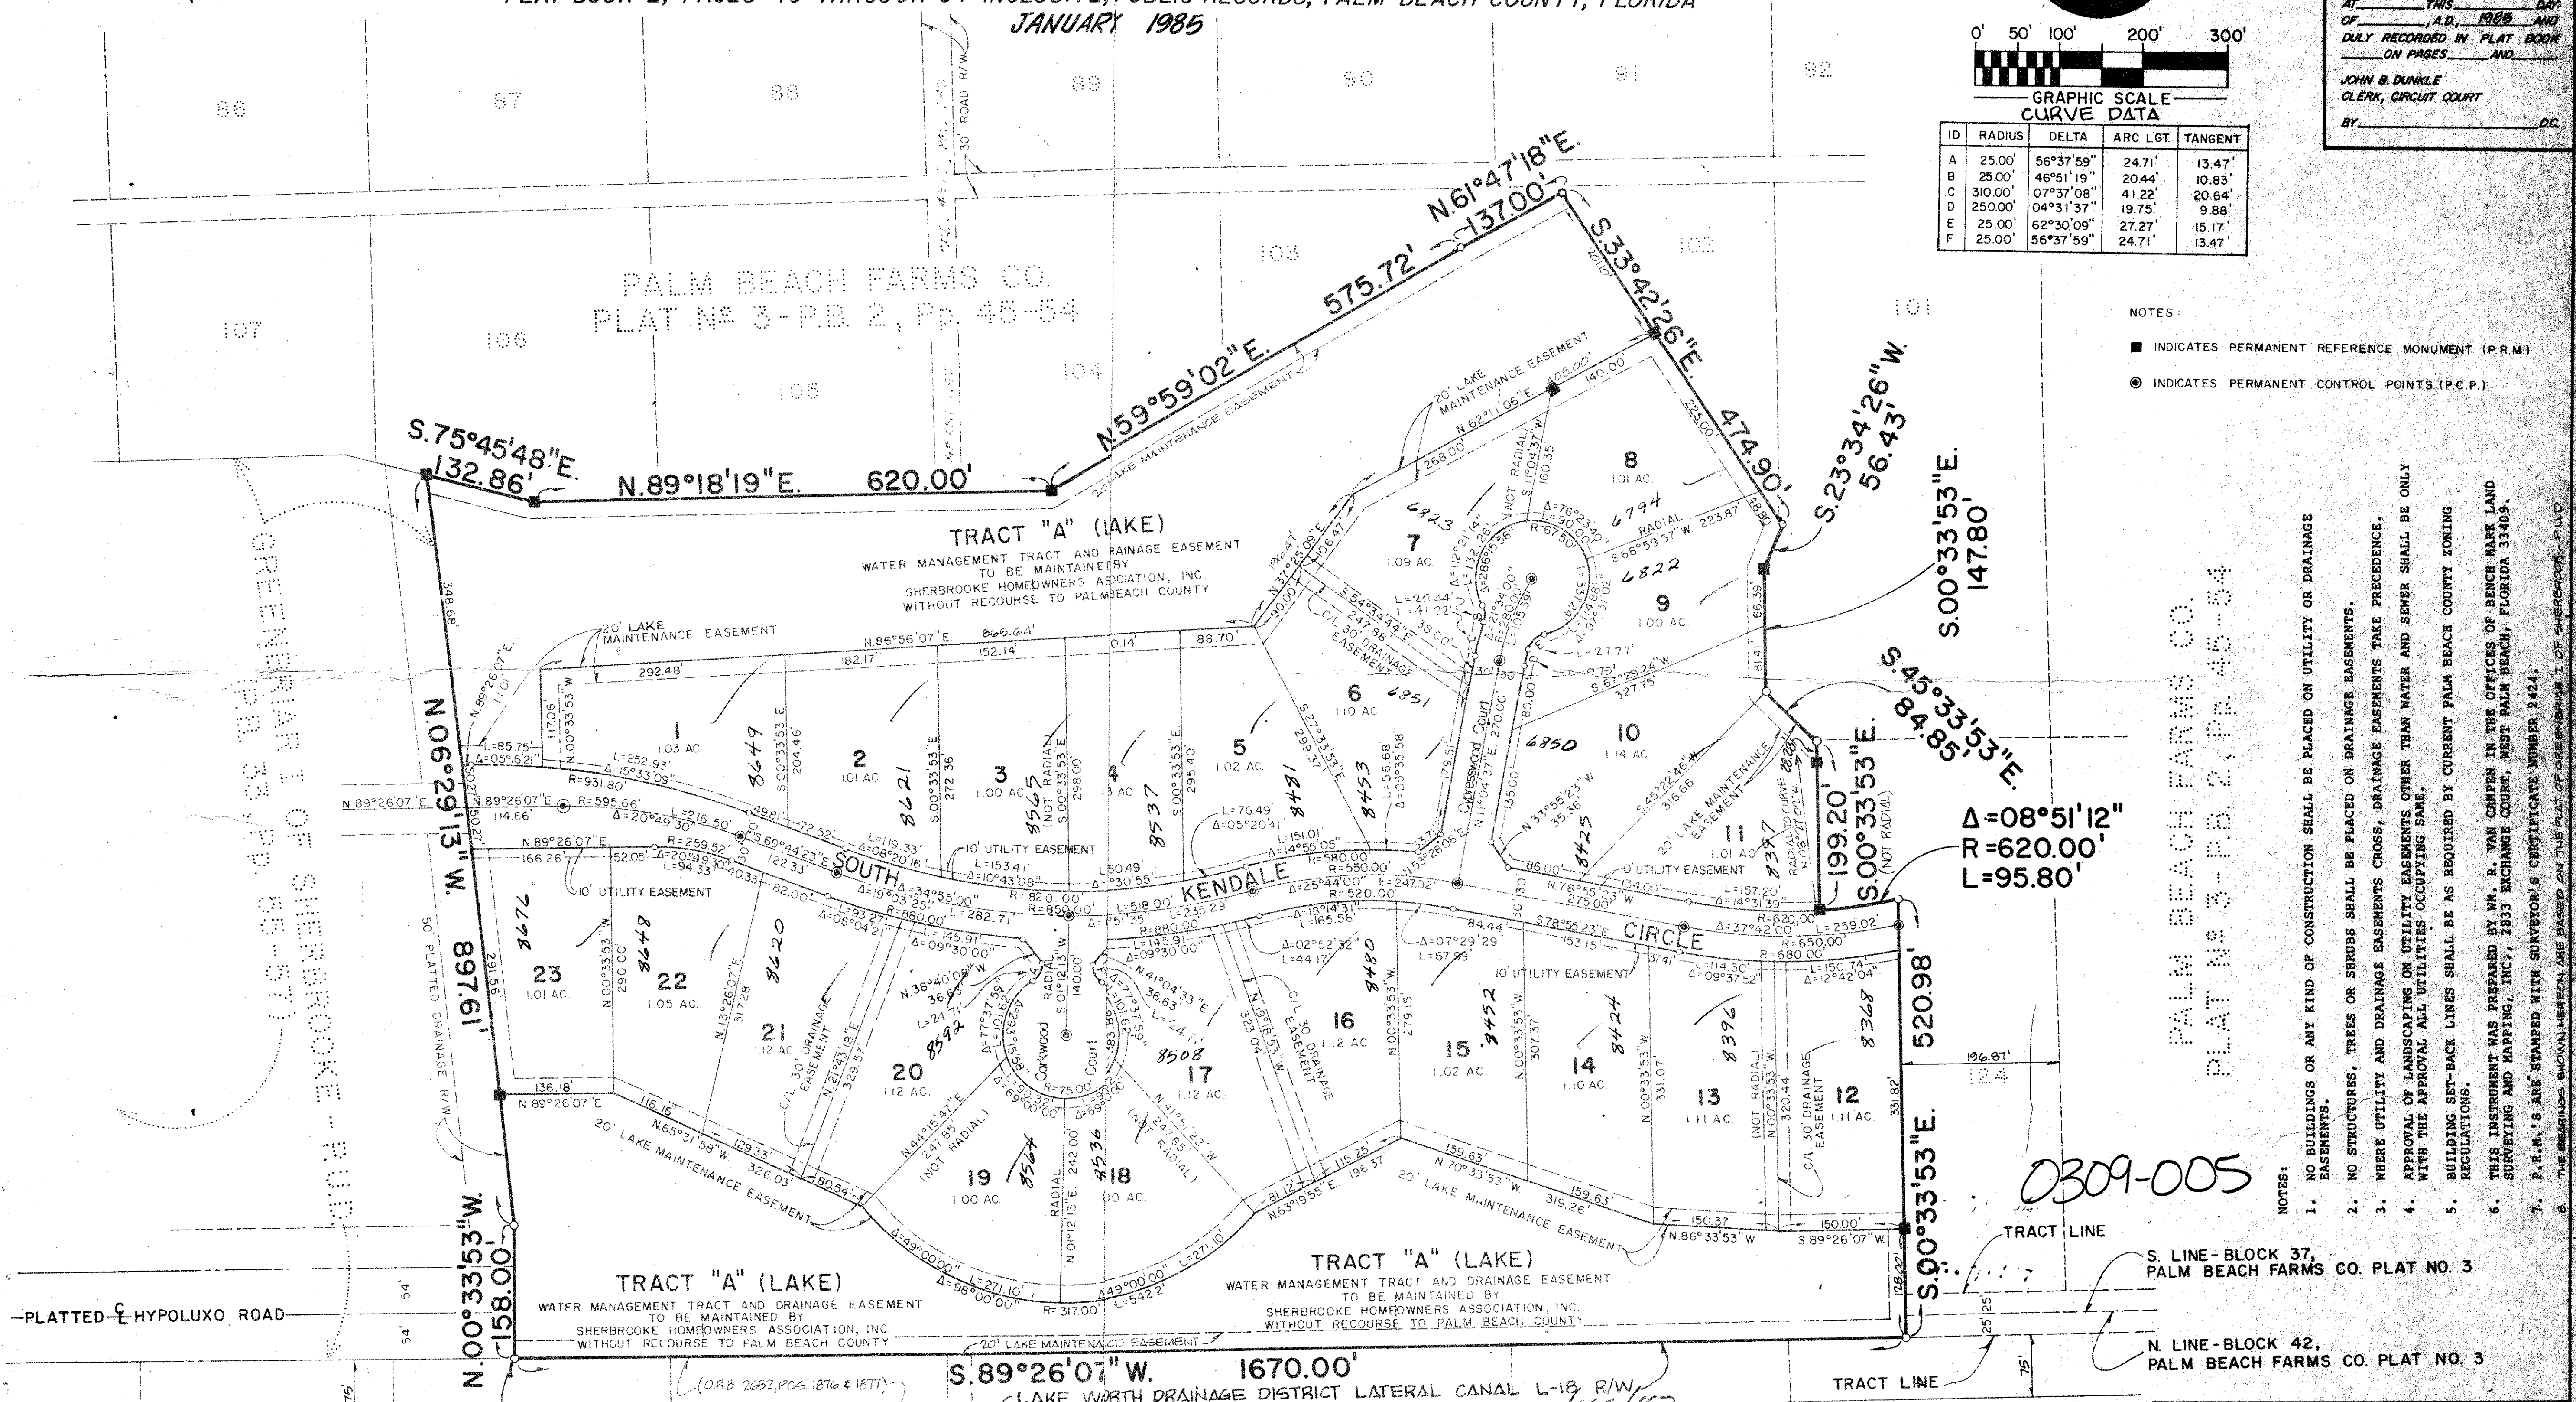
JANUARY 1985

AT ___ THIS ___ DAY OF ___, A.D., 1985 AND DULY RECORDED IN PLAT BOOK ___ ON PAGES ___ AND ___
JOHN B. DUNKLE
CLERK, CIRCUIT COURT
BY ___ D.C.

0' 50' 100' 200' 300'
GRAPHIC SCALE

CURVE DATA

| ID | RADIUS | DELTA | ARC LGT. | TANGENT |
|---|---|---|---|---|
| A | 25.00' | 56°37'59" | 24.71' | 13.47' |
| B | 25.00' | 46°51'19" | 20.44' | 10.83' |
| C | 310.00' | 07°37'08" | 41.22' | 20.64' |
| D | 250.00' | 04°31'37" | 19.75' | 9.88' |
| E | 25.00' | 62°30'09" | 27.27' | 15.17' |
| F | 25.00' | 56°37'59" | 24.71' | 13.47' |

NOTES:
■ INDICATES PERMANENT REFERENCE MONUMENT (P.R.M.)
◉ INDICATES PERMANENT CONTROL POINTS (P.C.P.)

98 87 88 89 90 91 92 107 106 105 104 103 102 101 124

30' ROAD R/W

PALM BEACH FARMS CO.
PLAT Nº 3-P.B. 2, Pp. 45-54

GREENBRIAR I OF SHERBROOKE - P.U.D.
P.B. 33, PP. 55-57

S.75°45'48"E. 132.86'
N.89°18'19"E. 620.00'
N.59°59'02"E. 575.72'
N.61°47'18"E. 137.00'
S.33°42'26"E. 474.90'
S.23°34'26"W. 56.43'
S.00°33'53"E. 147.80'
S.45°33'53"E. 84.85'
S.00°33'53"E. 199.20' (NOT RADIAL)
Δ=08°51'12"
R=620.00'
L=95.80'
S.00°33'53"E. 520.98'
S.00°33'53"E.
S.89°26'07"W. 1670.00'
N.00°33'53"W. 158.00'
N.06°29'13"W. 897.61'

TRACT "A" (LAKE)
WATER MANAGEMENT TRACT AND DRAINAGE EASEMENT TO BE MAINTAINED BY SHERBROOKE HOMEOWNERS ASSOCIATION, INC. WITHOUT RECOURSE TO PALM BEACH COUNTY

20' LAKE MAINTENANCE EASEMENT
10' UTILITY EASEMENT
C/L 30' DRAINAGE EASEMENT

SOUTH KENDALE CIRCLE
Cypresswood Court
Oakwood Court

1 1.03 AC. 8649
2 1.01 AC. 8621
3 1.00 AC. 8565
4 1.3 AC. 8537
5 1.02 AC. 8481
6 1.10 AC. 6851
7 1.09 AC. 6823
8 1.01 AC. 6794
9 1.00 AC. 6822
10 1.14 AC. 6850
11 1.01 AC. 8397
12 1.11 AC. 8368
13 1.11 AC. 8396
14 1.10 AC. 8424
15 1.02 AC. 8452
16 1.12 AC. 8480
17 1.12 AC. 8508
18 1.00 AC. 8536
19 1.00 AC. 8564
20 1.12 AC. 8592
21 1.12 AC. 8620
22 1.05 AC. 8648
23 1.01 AC. 8676

0309-005

TRACT LINE
S. LINE-BLOCK 37, PALM BEACH FARMS CO. PLAT NO. 3
N. LINE-BLOCK 42, PALM BEACH FARMS CO. PLAT NO. 3
TRACT LINE
PLATTED ℄ HYPOLUXO ROAD
50' PLATTED DRAINAGE R/W
(O.R.B. 2652, PGS. 1876 & 1871)
LAKE WORTH DRAINAGE DISTRICT LATERAL CANAL L-18 R/W

PALM BEACH FARMS CO.
PLAT Nº 3-P.B. 2, PP. 45-54

NOTES:
1. NO BUILDINGS OR ANY KIND OF CONSTRUCTION SHALL BE PLACED ON UTILITY OR DRAINAGE EASEMENTS.
2. NO STRUCTURES, TREES OR SHRUBS SHALL BE PLACED ON DRAINAGE EASEMENTS.
3. WHERE UTILITY AND DRAINAGE EASEMENTS CROSS, DRAINAGE EASEMENTS TAKE PRECEDENCE.
4. APPROVAL OF LANDSCAPING ON UTILITY EASEMENTS OTHER THAN WATER AND SEWER SHALL BE ONLY WITH THE APPROVAL ALL UTILITIES OCCUPYING SAME.
5. BUILDING SET-BACK LINES SHALL BE AS REQUIRED BY CURRENT PALM BEACH COUNTY ZONING REGULATIONS.
6. THIS INSTRUMENT WAS PREPARED BY WM. R. VAN CAMPEN IN THE OFFICES OF BENCH MARK LAND SURVEYING AND MAPPING, INC., 2833 EXCHANGE COURT, WEST PALM BEACH, FLORIDA 33409.
7. P.R.M.'S ARE STAMPED WITH SURVEYOR'S CERTIFICATE NUMBER 2424.
8. THE BEARINGS SHOWN HEREON ARE BASED ON THE PLAT OF GREENBRIAR I OF SHERBROOKE P.U.D.